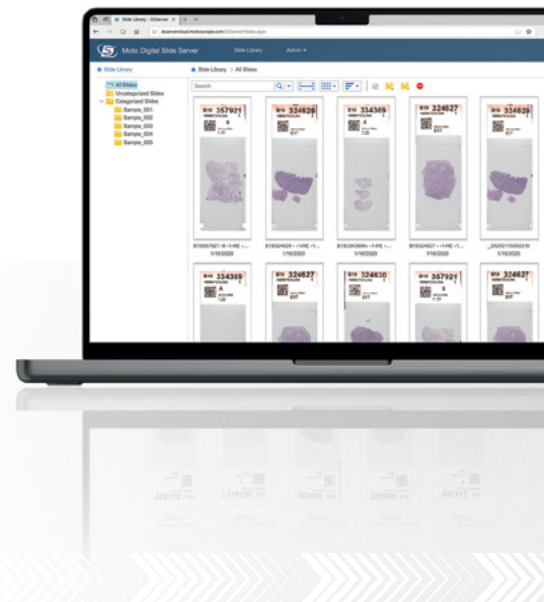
Slide Library - DServer

Motic Digital Slide Server
Slide Library
Admin

Slide Library
All Slides
Uncategorized Slides
Categorized Slides
Sample_001
Sample_002
Sample_003
Sample_004
Sample_005

Slide Library > All Slides
Search

357921
324639
334369
324627
324639

1/16/2020
1/16/2020
1/16/2020
1/16/2020
1/16/2020

334369
324627
324630
357921
324627